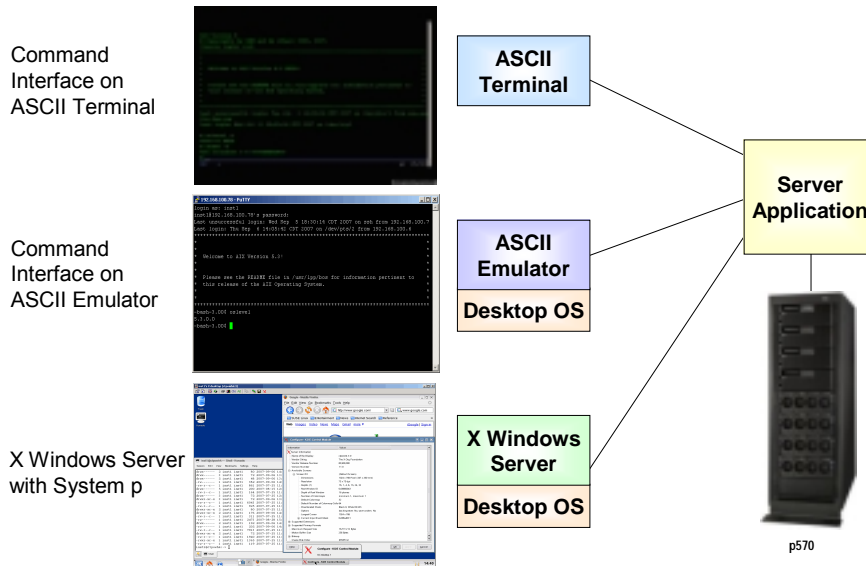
Command Interface on ASCII Terminal

Command Interface on ASCII Emulator

X Windows Server with System p

192.168.100.78 - PuTTY

login as: inst1
inst1@192.168.100.78's password:
Last unsuccessful login: Wed Sep 5 18:30:14 CDT 2007 on ssh from 192.168.100.7
Last login: Thu Sep 6 14:05:43 CDT 2007 on /dev/pts/2 from 192.168.100.4

Welcome to AIX Version 5.3!

Please see the README file in /usr/lpp/bos for information pertinent to this release of the AIX Operating System.

-bash-3.00$ oslevel
5.3.0.0
-bash-3.00$

ASCII Terminal

ASCII Emulator

Desktop OS

X Windows Server

Desktop OS

Server Application

p570